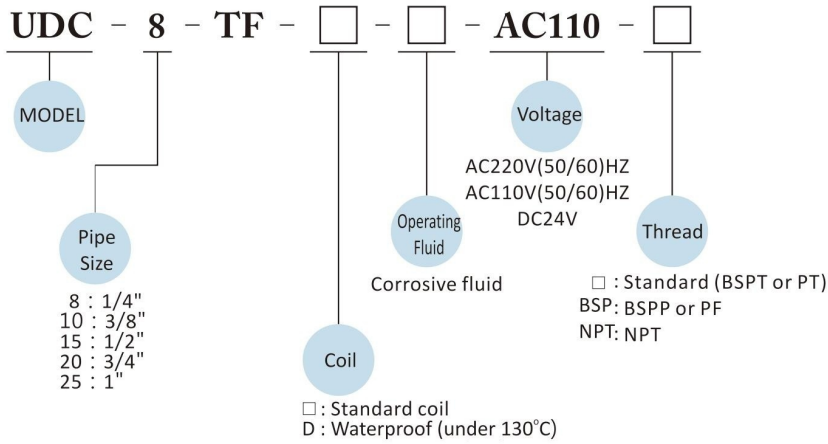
UDC - 8 - TF - □ - □ - AC110 - □

MODEL

Pipe Size

8 : 1/4"
10 : 3/8"
15 : 1/2"
20 : 3/4"
25 : 1"

Coil

□: Standard coil
D : Waterproof (under 130°C)

Operating Fluid

Corrosive fluid

Voltage

AC220V(50/60)HZ
AC110V(50/60)HZ
DC24V

Thread

□ : Standard (BSPT or PT)
BSP: BSPP or PF
NPT: NPT